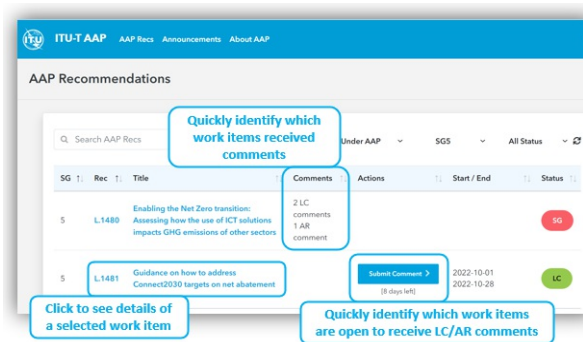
ITU-T AAP AAP Recs Announcements About AAP

AAP Recommendations

Quickly identify which work items received comments

Search AAP Recs

Under AAP

SG5

All Status

| SG | Rec | Title | Comments | Actions | Start / End | Status |
|---|---|---|---|---|---|---|
| 5 | L.1480 | Enabling the Net Zero transition: Assessing how the use of ICT solutions impacts GHG emissions of other sectors | 2 LC comments 1 AR comment | | | SG |
| 5 | L.1481 | Guidance on how to address Connect2030 targets on net abatement | | Submit Comment > [8 days left] | 2022-10-01 2022-10-28 | LC |

Click to see details of a selected work item

Quickly identify which work items are open to receive LC/AR comments